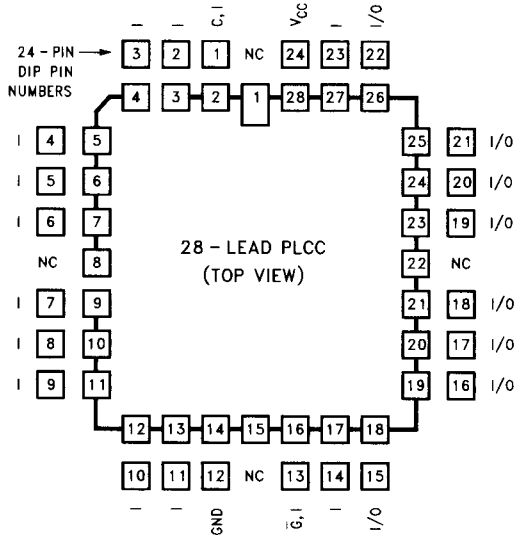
— — C, I $V_{CC}$ — I/O

24 - PIN DIP PIN NUMBERS → 3 2 1 NC 24 23 22

4 3 2 1 28 27 26

I 4 5
I 5 6
I 6 7
NC 8
I 7 9
I 8 10
I 9 11

25 21 I/O
24 20 I/O
23 19 I/O
22 NC
21 18 I/O
20 17 I/O
19 16 I/O

28 - LEAD PLCC (TOP VIEW)

12 13 14 15 16 17 18

10 11 12 NC 13 14 15

— — GND $\bar{G}$, I — I/O